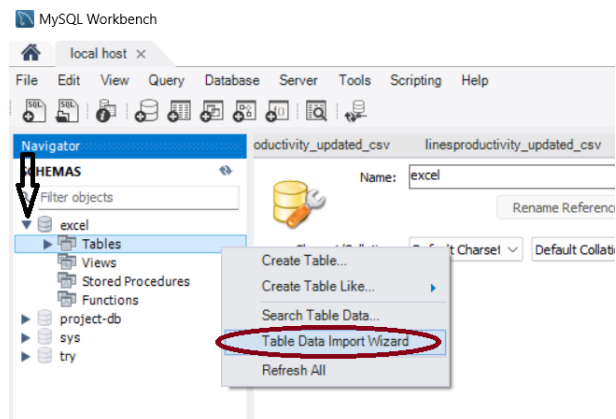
MySQL Workbench

local host ×

File Edit View Query Database Server Tools Scripting Help

Navigator

HEMAS

Filter objects

excel

Tables

Views

Stored Procedures

Functions

project-db

sys

try

oductivity_updated_csv

linesproductivity_updated_csv

Name: excel

Rename Referenc

Default Charset

Default Collatio

Create Table...

Create Table Like...

Search Table Data...

Table Data Import Wizard

Refresh All